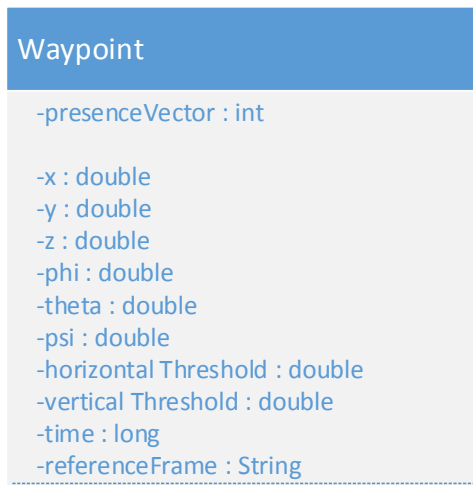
Waypoint

-presenceVector : int

-x : double
-y : double
-z : double
-phi : double
-theta : double
-psi : double
-horizontal Threshold : double
-vertical Threshold : double
-time : long
-referenceFrame : String